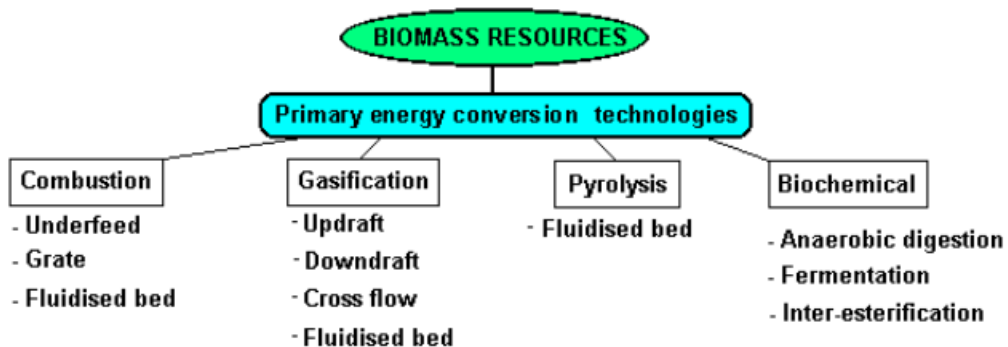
BIOMASS RESOURCES

Primary energy conversion technologies

Combustion
- Underfeed
- Grate
- Fluidised bed

Gasification
- Updraft
- Downdraft
- Cross flow
- Fluidised bed

Pyrolysis
- Fluidised bed

Biochemical
- Anaerobic digestion
- Fermentation
- Inter-esterification